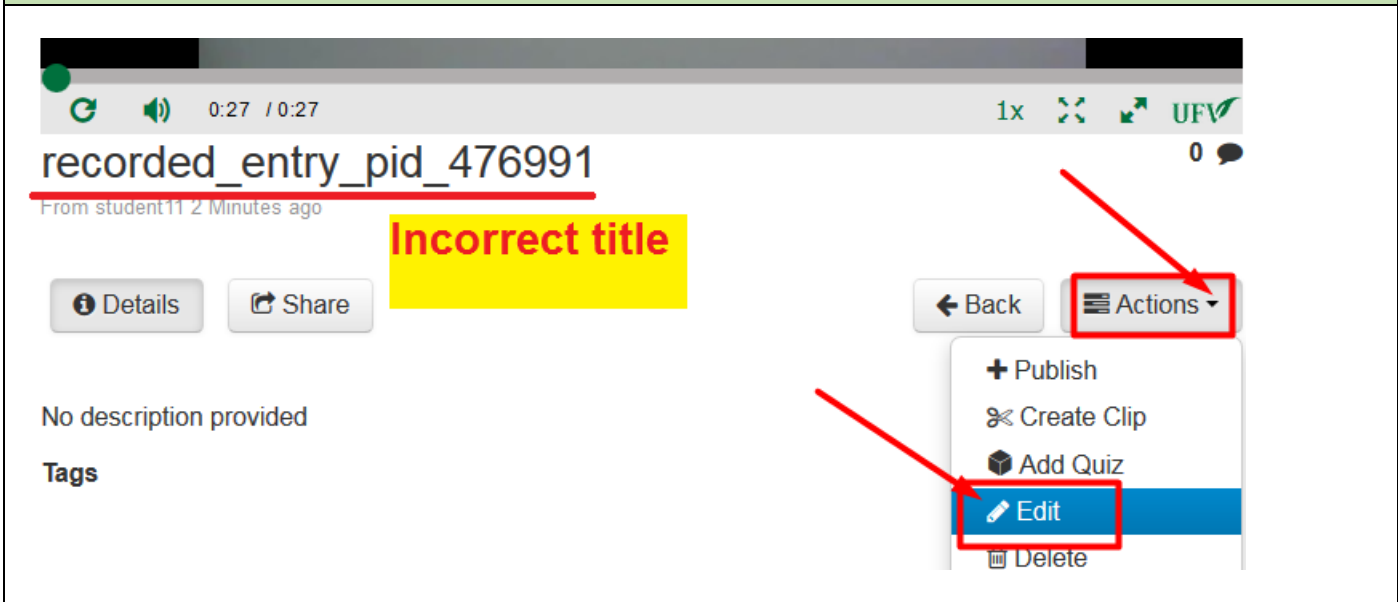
0:27 / 0:27

1x

UFV

recorded_entry_pid_476991

0

From student11 2 Minutes ago

Incorrect title

Details

Share

Back

Actions

Publish

Create Clip

Add Quiz

Edit

Delete

No description provided

Tags